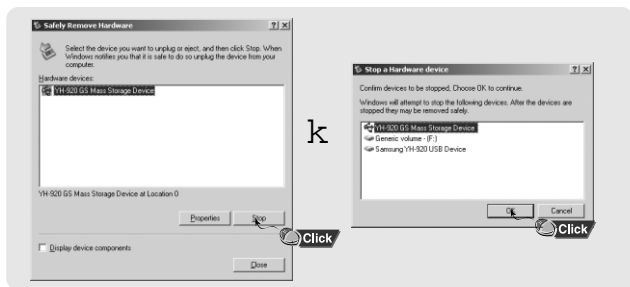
Safely Remove Hardware ? X

Select the device you want to unplug or eject, and then click Stop. When Windows notifies you that it is safe to do so unplug the device from your computer.

Hardware devices:

YH-920 GS Mass Storage Device

YH-920 GS Mass Storage Device at Location 0

Properties Stop

Click

Display device components

Close

k

Stop a Hardware device ? X

Confirm devices to be stopped, Choose OK to continue.

Windows will attempt to stop the following devices. After the devices are stopped they may be removed safely.

YH-920 GS Mass Storage Device

Generic volume - (F:)

Samsung YH-920 USB Device

OK Cancel

Click